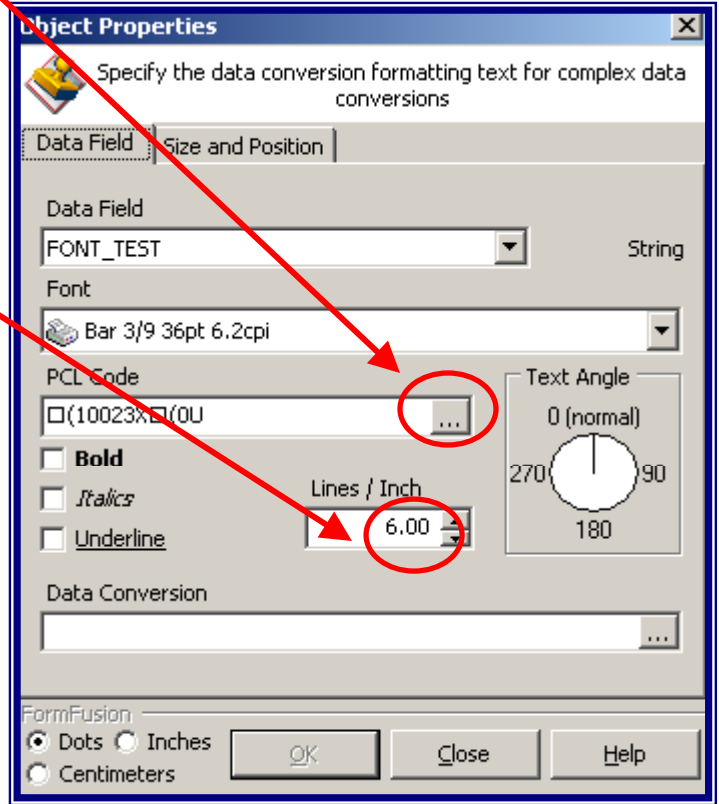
Object Properties

Specify the data conversion formatting text for complex data conversions

Data Field | Size and Position

Data Field
FONT_TEST
String

Font
Bar 3/9 36pt 6.2cpi

PCL Code
□(10023X□(0U
...

Text Angle
0 (normal)
270
90
180

Bold
Italics
Underline

Lines / Inch
6.00

Data Conversion
...

FormFusion
Dots
Inches
Centimeters

OK
Close
Help